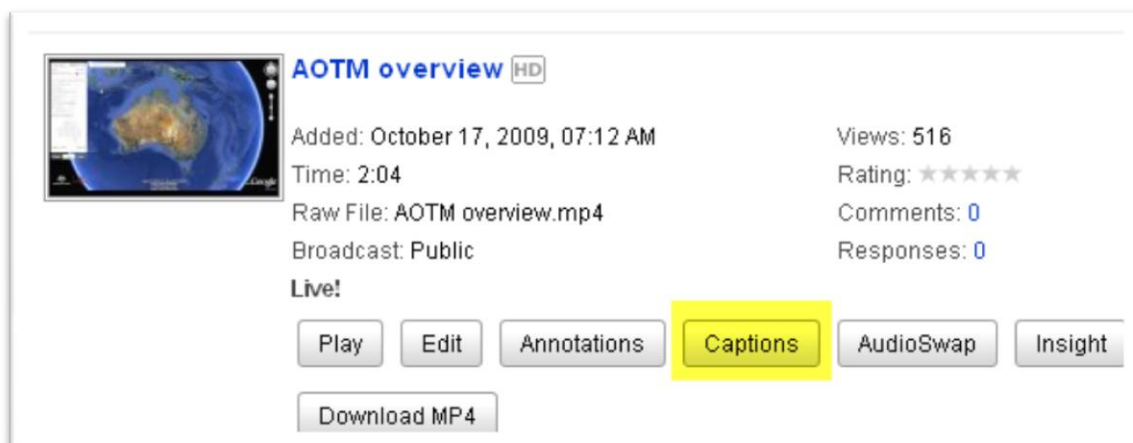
AOTM overview HD

Added: October 17, 2009, 07:12 AM
Time: 2:04
Raw File: AOTM overview.mp4
Broadcast: Public
Live!

Views: 516
Rating:
Comments: 0
Responses: 0

Play Edit Annotations Captions AudioSwap Insight

Download MP4